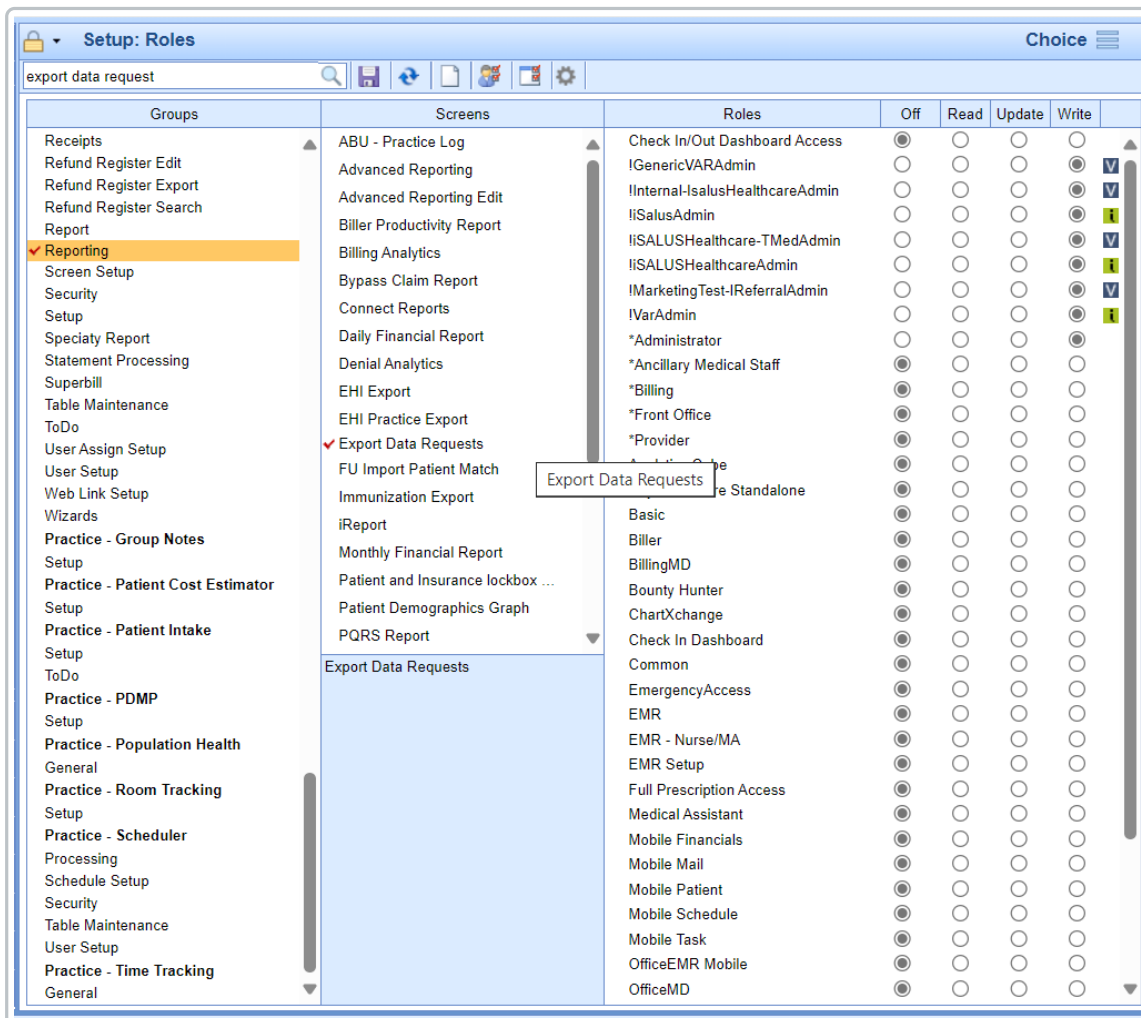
Setup: Roles

Choice

export data request

| Groups |
|---|
| Receipts |
| Refund Register Edit |
| Refund Register Export |
| Refund Register Search |
| Report |
| Reporting |
| Screen Setup |
| Security |
| Setup |
| Specialty Report |
| Statement Processing |
| Superbill |
| Table Maintenance |
| ToDo |
| User Assign Setup |
| User Setup |
| Web Link Setup |
| Wizards |
| **Practice - Group Notes** |
| Setup |
| **Practice - Patient Cost Estimator** |
| Setup |
| **Practice - Patient Intake** |
| Setup |
| ToDo |
| **Practice - PDMP** |
| Setup |
| **Practice - Population Health** |
| General |
| **Practice - Room Tracking** |
| Setup |
| **Practice - Scheduler** |
| Processing |
| Schedule Setup |
| Security |
| Table Maintenance |
| User Setup |
| **Practice - Time Tracking** |
| General |

| Screens |
|---|
| ABU - Practice Log |
| Advanced Reporting |
| Advanced Reporting Edit |
| Biller Productivity Report |
| Billing Analytics |
| Bypass Claim Report |
| Connect Reports |
| Daily Financial Report |
| Denial Analytics |
| EHI Export |
| EHI Practice Export |
| Export Data Requests |
| FU Import Patient Match |
| Immunization Export |
| iReport |
| Monthly Financial Report |
| Patient and Insurance lockbox ... |
| Patient Demographics Graph |
| PQRS Report |

Export Data Requests

Export Data Requests

| Roles | Off | Read | Update | Write |
|---|---|---|---|---|
| Check In/Out Dashboard Access | | | | |
| !GenericVARAdmin | | | | |
| !Internal-IsalusHealthcareAdmin | | | | |
| !iSalusAdmin | | | | |
| !iSALUSHealthcare-TMedAdmin | | | | |
| !iSALUSHealthcareAdmin | | | | |
| !MarketingTest-IReferralAdmin | | | | |
| !VarAdmin | | | | |
| *Administrator | | | | |
| *Ancillary Medical Staff | | | | |
| *Billing | | | | |
| *Front Office | | | | |
| *Provider | | | | |
| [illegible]tics Cube | | | | |
| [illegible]re Standalone | | | | |
| Basic | | | | |
| Biller | | | | |
| BillingMD | | | | |
| Bounty Hunter | | | | |
| ChartXchange | | | | |
| Check In Dashboard | | | | |
| Common | | | | |
| EmergencyAccess | | | | |
| EMR | | | | |
| EMR - Nurse/MA | | | | |
| EMR Setup | | | | |
| Full Prescription Access | | | | |
| Medical Assistant | | | | |
| Mobile Financials | | | | |
| Mobile Mail | | | | |
| Mobile Patient | | | | |
| Mobile Schedule | | | | |
| Mobile Task | | | | |
| OfficeEMR Mobile | | | | |
| OfficeMD | | | | |

V V i V i V i